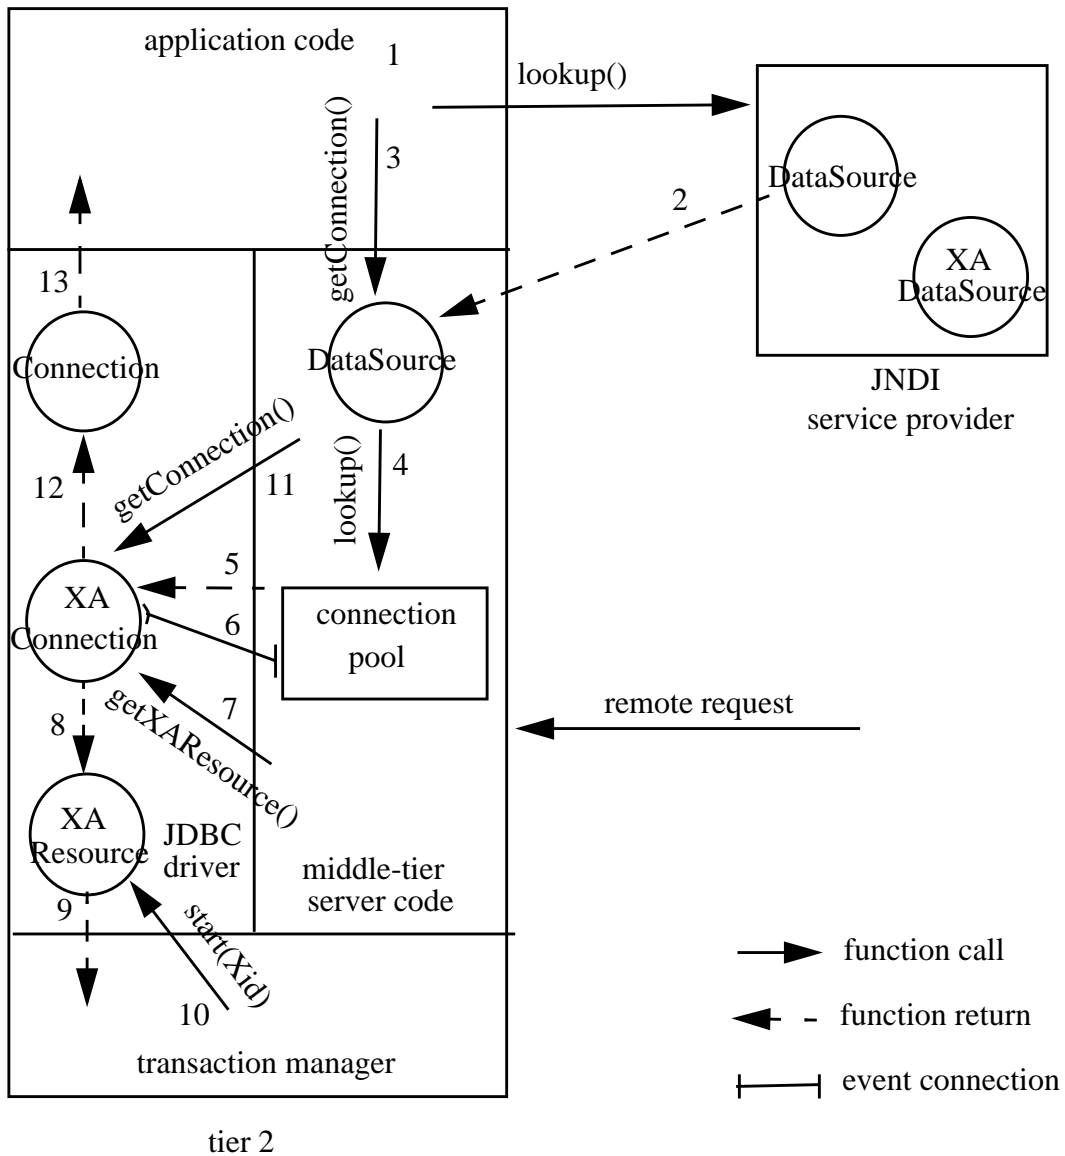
application code

1

lookup()

getConnection()

3

DataSource

2

XA DataSource

JNDI service provider

13

Connection

DataSource

getConnection()

12

11

lookup()

4

XA Connection

5

6

connection pool

getXAResource()

7

remote request

8

XA Resource

JDBC driver

middle-tier server code

9

start(Xid)

10

transaction manager

function call

function return

event connection

tier 2